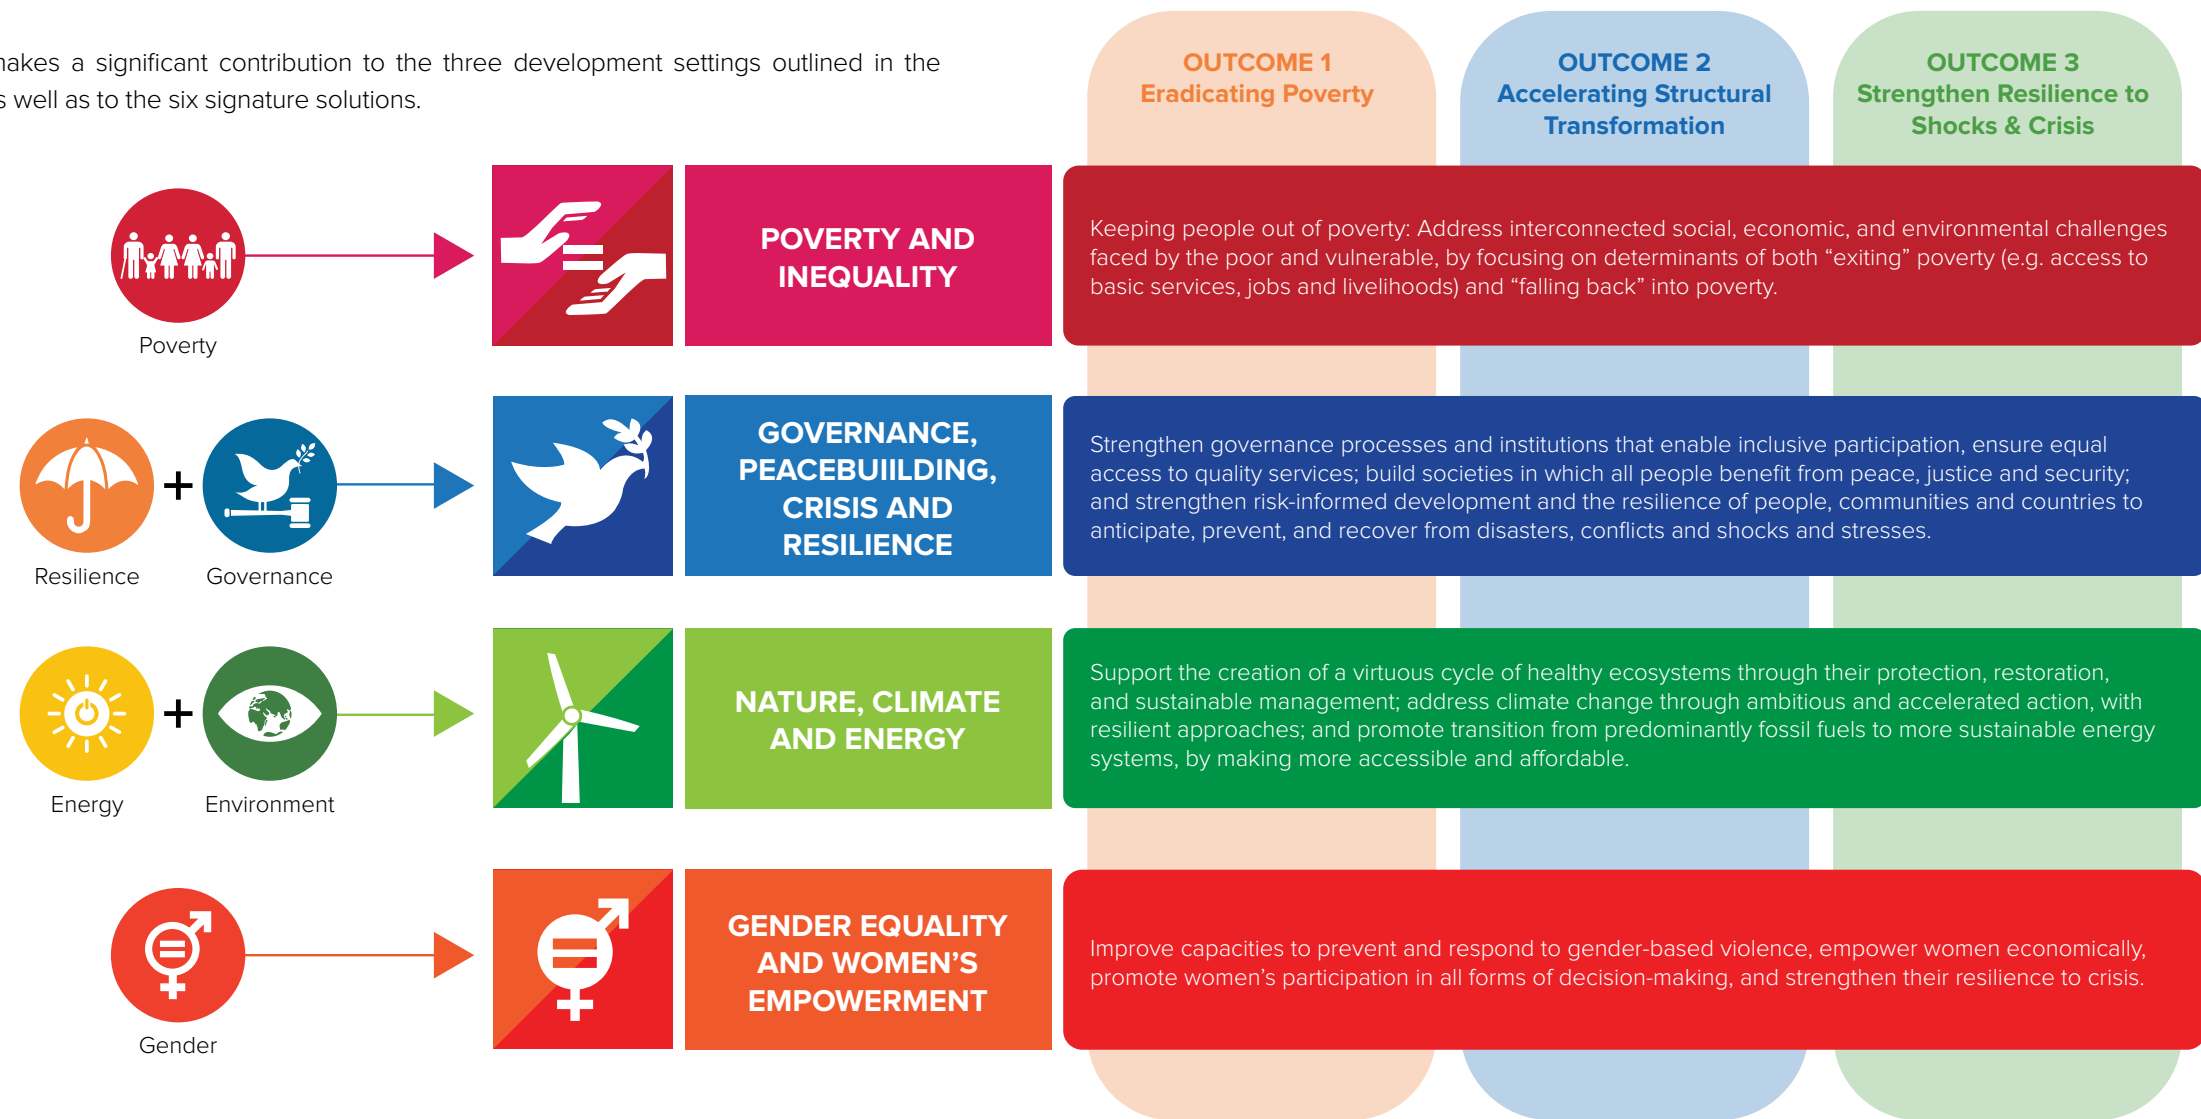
nakes a significant contribution to the three development settings outlined in the s well as to the six signature solutions.

OUTCOME 1
Eradicating Poverty

OUTCOME 2
Accelerating Structural Transformation

OUTCOME 3
Strengthen Resilience to Shocks & Crisis

Poverty

POVERTY AND INEQUALITY

Keeping people out of poverty: Address interconnected social, economic, and environmental challenges faced by the poor and vulnerable, by focusing on determinants of both “exiting” poverty (e.g. access to basic services, jobs and livelihoods) and “falling back” into poverty.

Resilience + Governance

GOVERNANCE, PEACEBUIILDING, CRISIS AND RESILIENCE

Strengthen governance processes and institutions that enable inclusive participation, ensure equal access to quality services; build societies in which all people benefit from peace, justice and security; and strengthen risk-informed development and the resilience of people, communities and countries to anticipate, prevent, and recover from disasters, conflicts and shocks and stresses.

Energy + Environment

NATURE, CLIMATE AND ENERGY

Support the creation of a virtuous cycle of healthy ecosystems through their protection, restoration, and sustainable management; address climate change through ambitious and accelerated action, with resilient approaches; and promote transition from predominantly fossil fuels to more sustainable energy systems, by making more accessible and affordable.

Gender

GENDER EQUALITY AND WOMEN’S EMPOWERMENT

Improve capacities to prevent and respond to gender-based violence, empower women economically, promote women’s participation in all forms of decision-making, and strengthen their resilience to crisis.